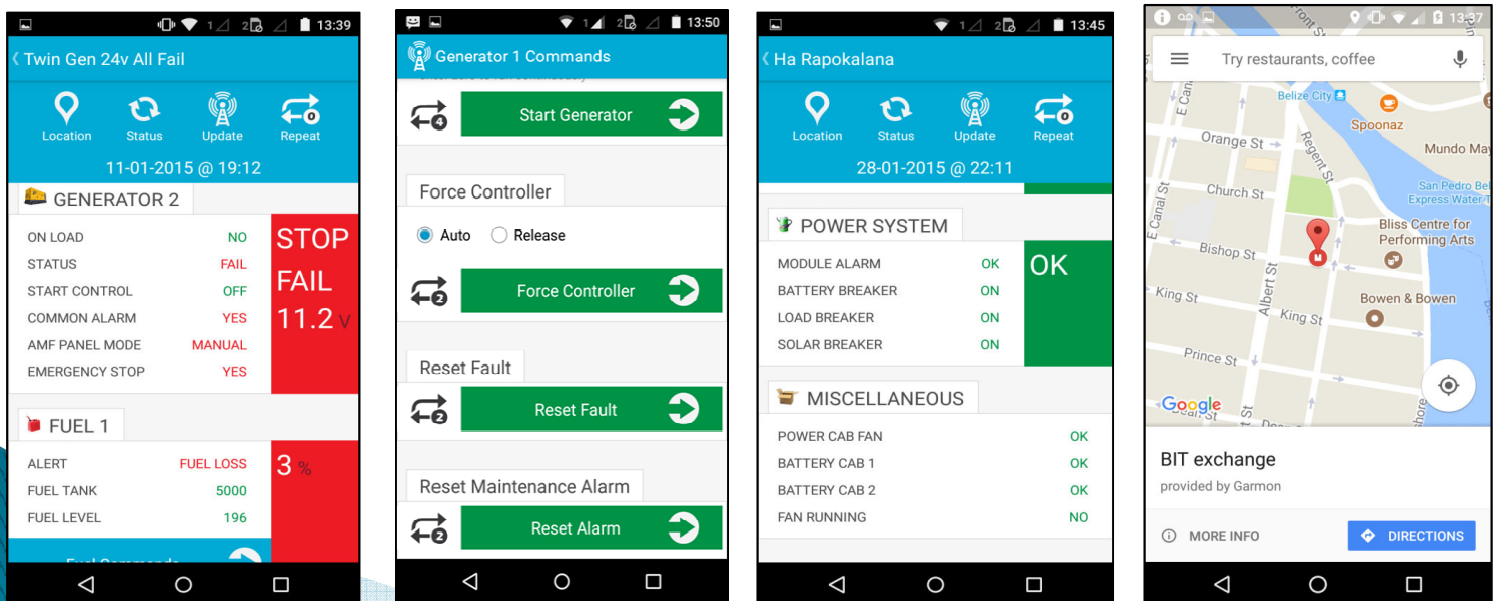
1 2 13:39

Twin Gen 24v All Fail

Location Status Update Repeat

11-01-2015 @ 19:12

GENERATOR 2

| | | |
|---|---|---|
| ON LOAD | NO | STOP |
| STATUS | FAIL | FAIL |
| START CONTROL | OFF | 11.2 V |
| COMMON ALARM | YES | |
| AMF PANEL MODE | MANUAL | |
| EMERGENCY STOP | YES | |

FUEL 1

| | | |
|---|---|---|
| ALERT | FUEL LOSS | 3 % |
| FUEL TANK | 5000 | |
| FUEL LEVEL | 196 | |

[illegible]

1 2 13:50

Generator 1 Commands

4 Start Generator

Force Controller

Auto Release

2 Force Controller

Reset Fault

2 Reset Fault

Reset Maintenance Alarm

2 Reset Alarm

1 2 13:45

Ha Rapokalana

Location Status Update Repeat

28-01-2015 @ 22:11

POWER SYSTEM

| | | |
|---|---|---|
| MODULE ALARM | OK | OK |
| BATTERY BREAKER | ON | |
| LOAD BREAKER | ON | |
| SOLAR BREAKER | ON | |

MISCELLANEOUS

| | |
|---|---|
| POWER CAB FAN | OK |
| BATTERY CAB 1 | OK |
| BATTERY CAB 2 | OK |
| FAN RUNNING | NO |

13:37

Try restaurants, coffee

Belize City Spoonaz Mundo May Orange St Regent St Church St San Pedro Bel Express Water T E Canal St Bliss Centre for Performing Arts Bishop St King St Albert St King St Bowen & Bowen Prince St Google

BIT exchange

provided by Garmon

MORE INFO DIRECTIONS